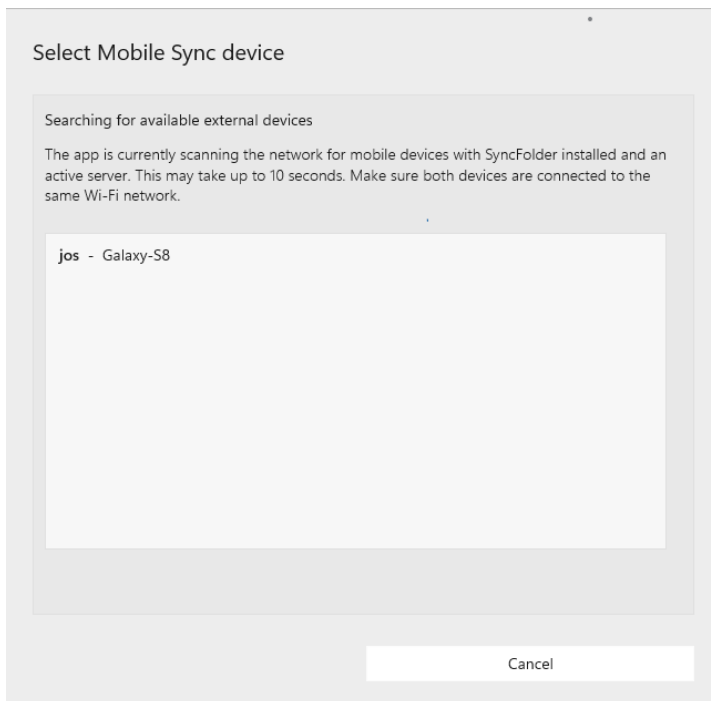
Select Mobile Sync device

Searching for available external devices

The app is currently scanning the network for mobile devices with SyncFolder installed and an active server. This may take up to 10 seconds. Make sure both devices are connected to the same Wi-Fi network.

jos - Galaxy-S8

Cancel